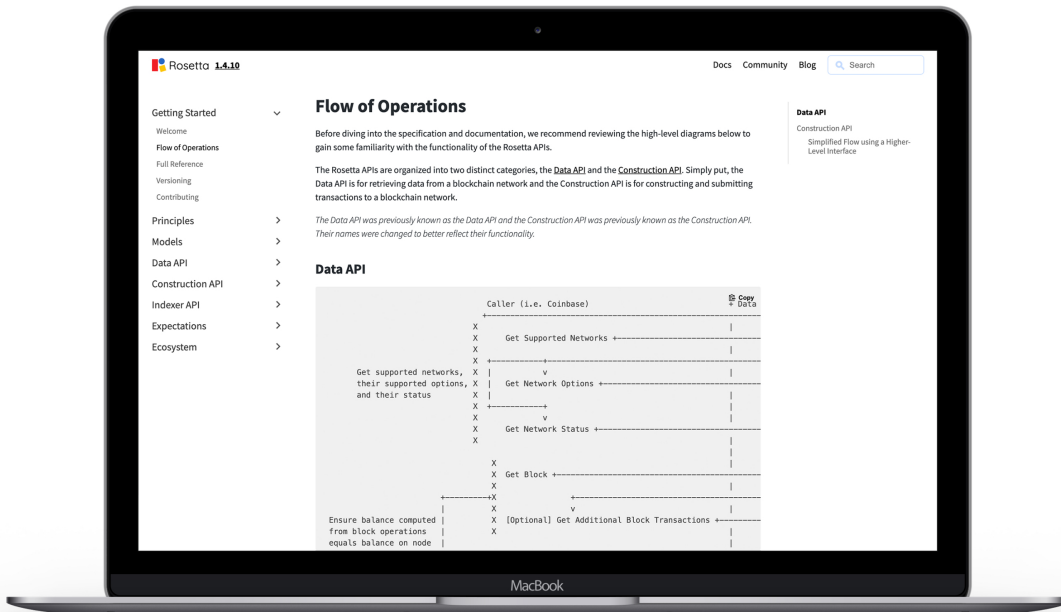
Rosetta 1.4.10

Docs Community Blog Search

Getting Started
Welcome
Flow of Operations
Full Reference
Versioning
Contributing
Principles
Models
Data API
Construction API
Indexer API
Expectations
Ecosystem

Flow of Operations

Before diving into the specification and documentation, we recommend reviewing the high-level diagrams below to gain some familiarity with the functionality of the Rosetta APIs.

The Rosetta APIs are organized into two distinct categories, the Data API and the Construction API. Simply put, the Data API is for retrieving data from a blockchain network and the Construction API is for constructing and submitting transactions to a blockchain network.

The Data API was previously known as the Data API and the Construction API was previously known as the Construction API. Their names were changed to better reflect their functionality.

Data API

Copy

```
Caller (i.e. Coinbase)                    + Data
X
X    Get Supported Networks +
X
X  +-----------+
Get supported networks,  X  |        v
their supported options, X  |   Get Network Options +
and their status         X  |
X  +-----------+
X              v
X    Get Network Status +
X

X
X  Get Block +
X
+---------+X
|          X              v
Ensure balance computed |  X  [Optional] Get Additional Block Transactions +
from block operations   |  X
equals balance on node  |
```

Data API
Construction API
Simplified Flow using a Higher-Level Interface

MacBook